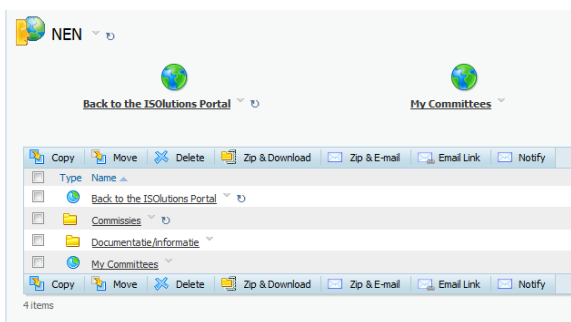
NEN

Back to the ISOlutions Portal

My Committees

Copy | Move | Delete | Zip & Download | Zip & E-mail | Email Link | Notify

| | Type | Name |
|---|---|---|
| | | Back to the ISOlutions Portal |
| | | Commissies |
| | | Documentatie/informatie |
| | | My Committees |

Copy | Move | Delete | Zip & Download | Zip & E-mail | Email Link | Notify

4 items